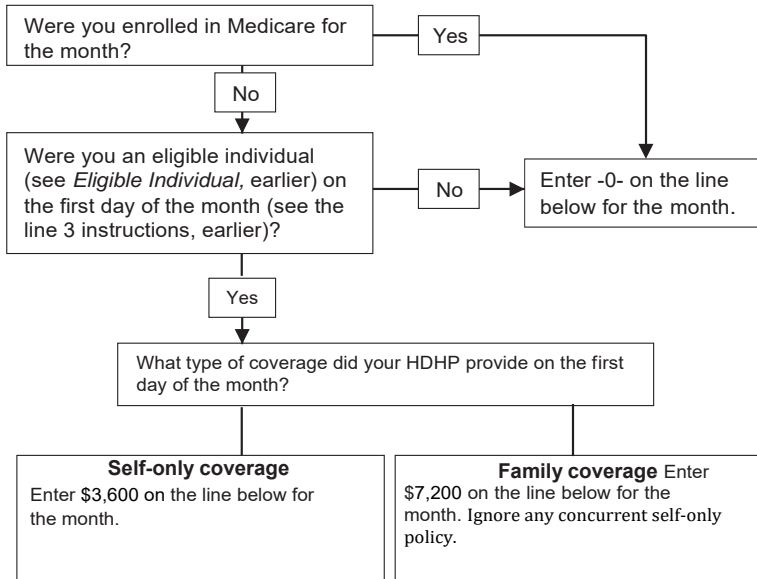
Were you enrolled in Medicare for the month?

Yes

No

Were you an eligible individual (see *Eligible Individual,* earlier) on the first day of the month (see the line 3 instructions, earlier)?

No

Enter -0- on the line below for the month.

Yes

What type of coverage did your HDHP provide on the first day of the month?

**Self-only coverage**
Enter $3,600 on the line below for the month.

**Family coverage** Enter $7,200 on the line below for the month. Ignore any concurrent self-only policy.